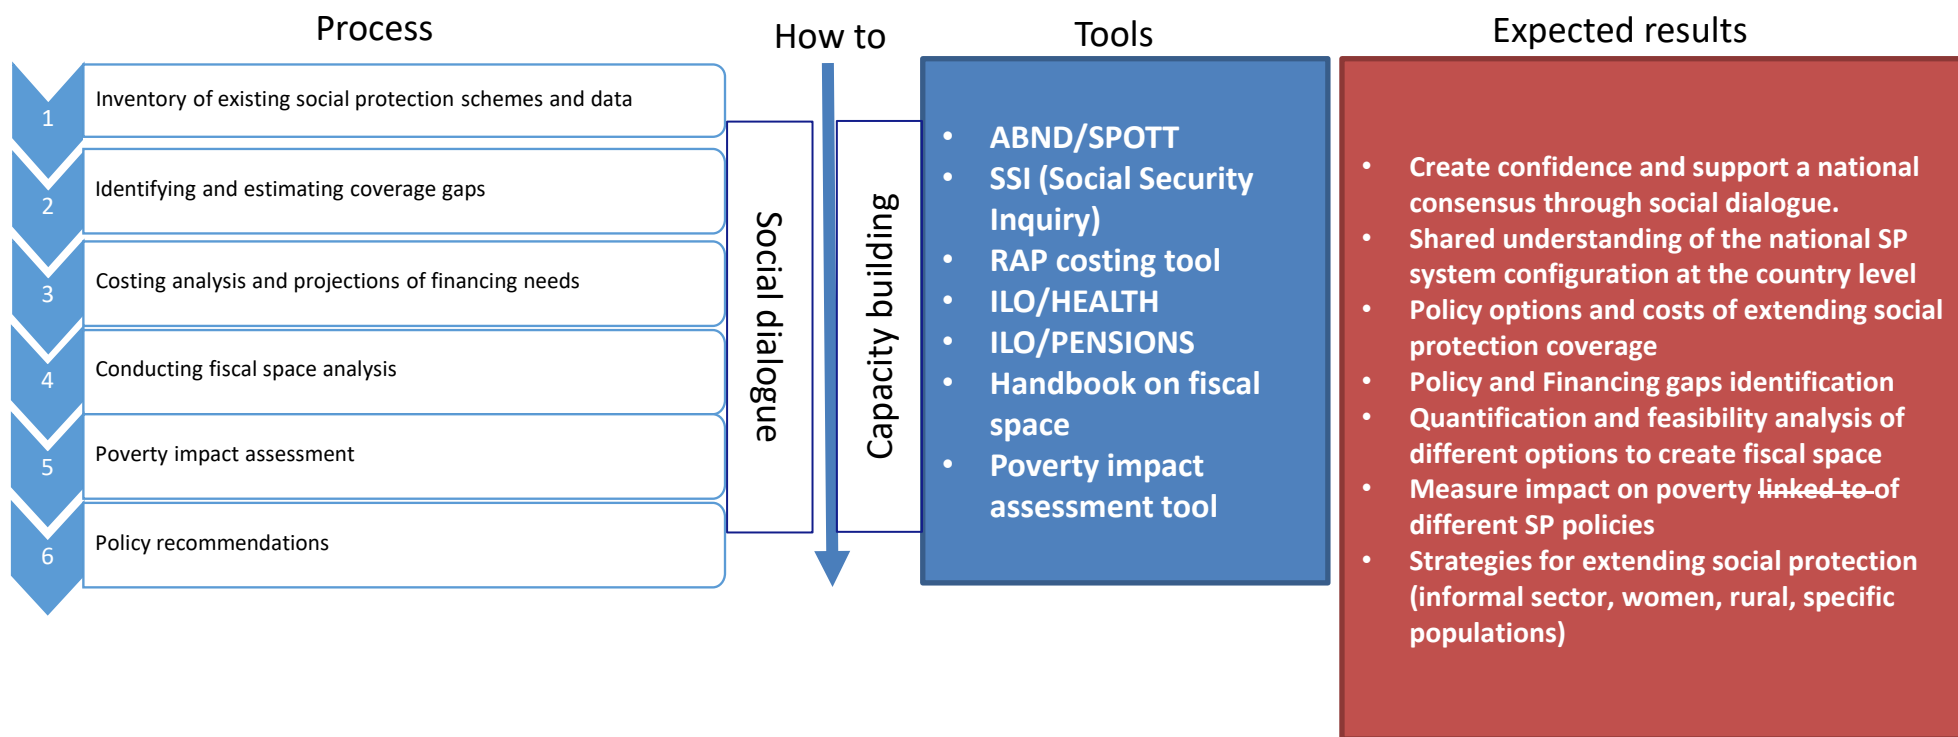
Process

1 Inventory of existing social protection schemes and data

2 Identifying and estimating coverage gaps

3 Costing analysis and projections of financing needs

4 Conducting fiscal space analysis

5 Poverty impact assessment

6 Policy recommendations

How to

Social dialogue

Capacity building

Tools

- ABND/SPOTT
- SSI (Social Security Inquiry)
- RAP costing tool
- ILO/HEALTH
- ILO/PENSIONS
- Handbook on fiscal space
- Poverty impact assessment tool

Expected results

- Create confidence and support a national consensus through social dialogue.
- Shared understanding of the national SP system configuration at the country level
- Policy options and costs of extending social protection coverage
- Policy and Financing gaps identification
- Quantification and feasibility analysis of different options to create fiscal space
- Measure impact on poverty ~~linked to~~ of different SP policies
- Strategies for extending social protection (informal sector, women, rural, specific populations)